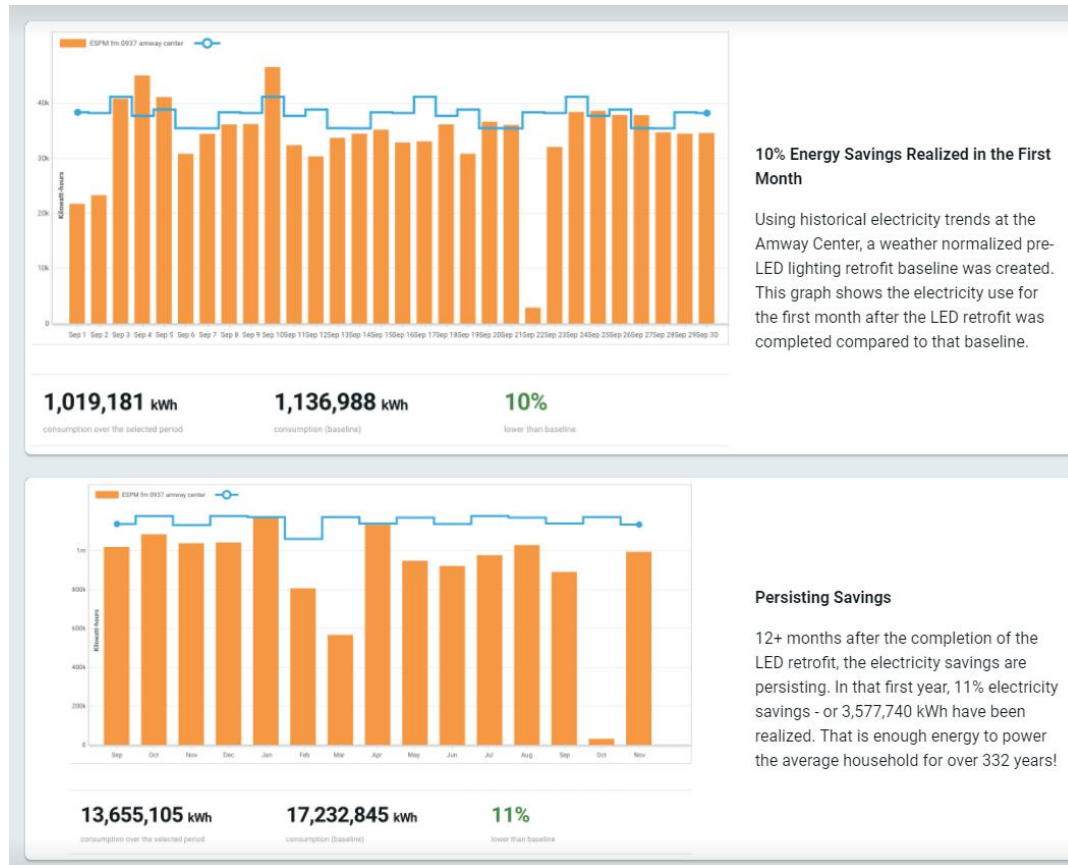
ESPM fm 0937 amway center

40k
30k
20k
10k
0

Kilowatt-hours

Sep 1 Sep 2 Sep 3 Sep 4 Sep 5 Sep 6 Sep 7 Sep 8 Sep 9 Sep 10 Sep 11 Sep 12 Sep 13 Sep 14 Sep 15 Sep 16 Sep 17 Sep 18 Sep 19 Sep 20 Sep 21 Sep 22 Sep 23 Sep 24 Sep 25 Sep 26 Sep 27 Sep 28 Sep 29 Sep 30

1,019,181 kWh
consumption over the selected period

1,136,988 kWh
consumption (baseline)

10%
lower than baseline

10% Energy Savings Realized in the First Month

Using historical electricity trends at the Amway Center, a weather normalized pre-LED lighting retrofit baseline was created. This graph shows the electricity use for the first month after the LED retrofit was completed compared to that baseline.

ESPM fm 0937 amway center

1m
800k
600k
400k
200k
0

Kilowatt-hours

Sep Oct Nov Dec Jan Feb Mar Apr May Jun Jul Aug Sep Oct Nov

13,655,105 kWh
consumption over the selected period

17,232,845 kWh
consumption (baseline)

11%
lower than baseline

Persisting Savings

12+ months after the completion of the LED retrofit, the electricity savings are persisting. In that first year, 11% electricity savings - or 3,577,740 kWh have been realized. That is enough energy to power the average household for over 332 years!